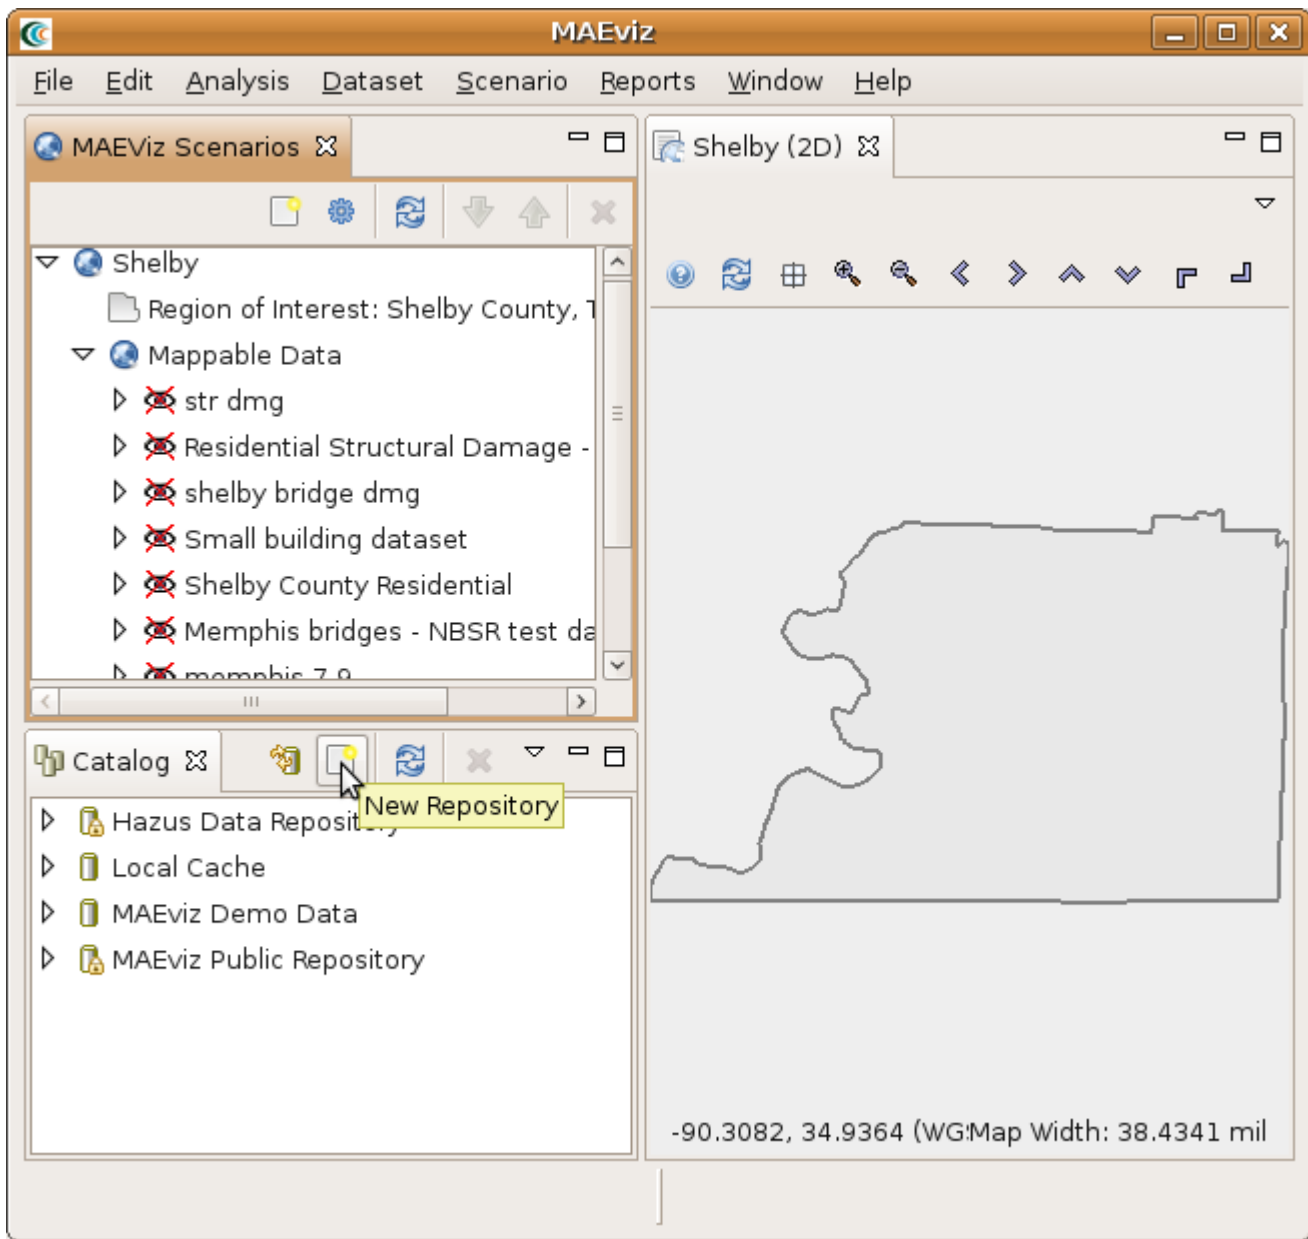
MAEviz

File Edit Analysis Dataset Scenario Reports Window Help

MAEViz Scenarios

Shelby
Region of Interest: Shelby County, T
Mappable Data
str dmg
Residential Structural Damage -
shelby bridge dmg
Small building dataset
Shelby County Residential
Memphis bridges - NBSR test da
memphis 7.9

Catalog

New Repository

Hazus Data Reposit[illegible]
Local Cache
MAEviz Demo Data
MAEviz Public Repository

Shelby (2D)

-90.3082, 34.9364 (WG Map Width: 38.4341 mil